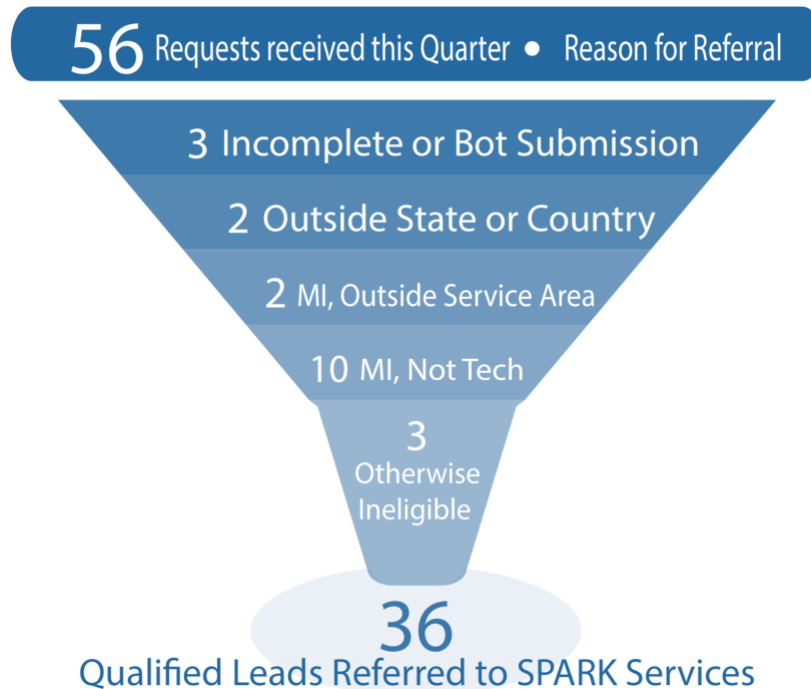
56 Requests received this Quarter • Reason for Referral

3 Incomplete or Bot Submission

2 Outside State or Country

2 MI, Outside Service Area

10 MI, Not Tech

3 Otherwise Ineligible

36 Qualified Leads Referred to SPARK Services